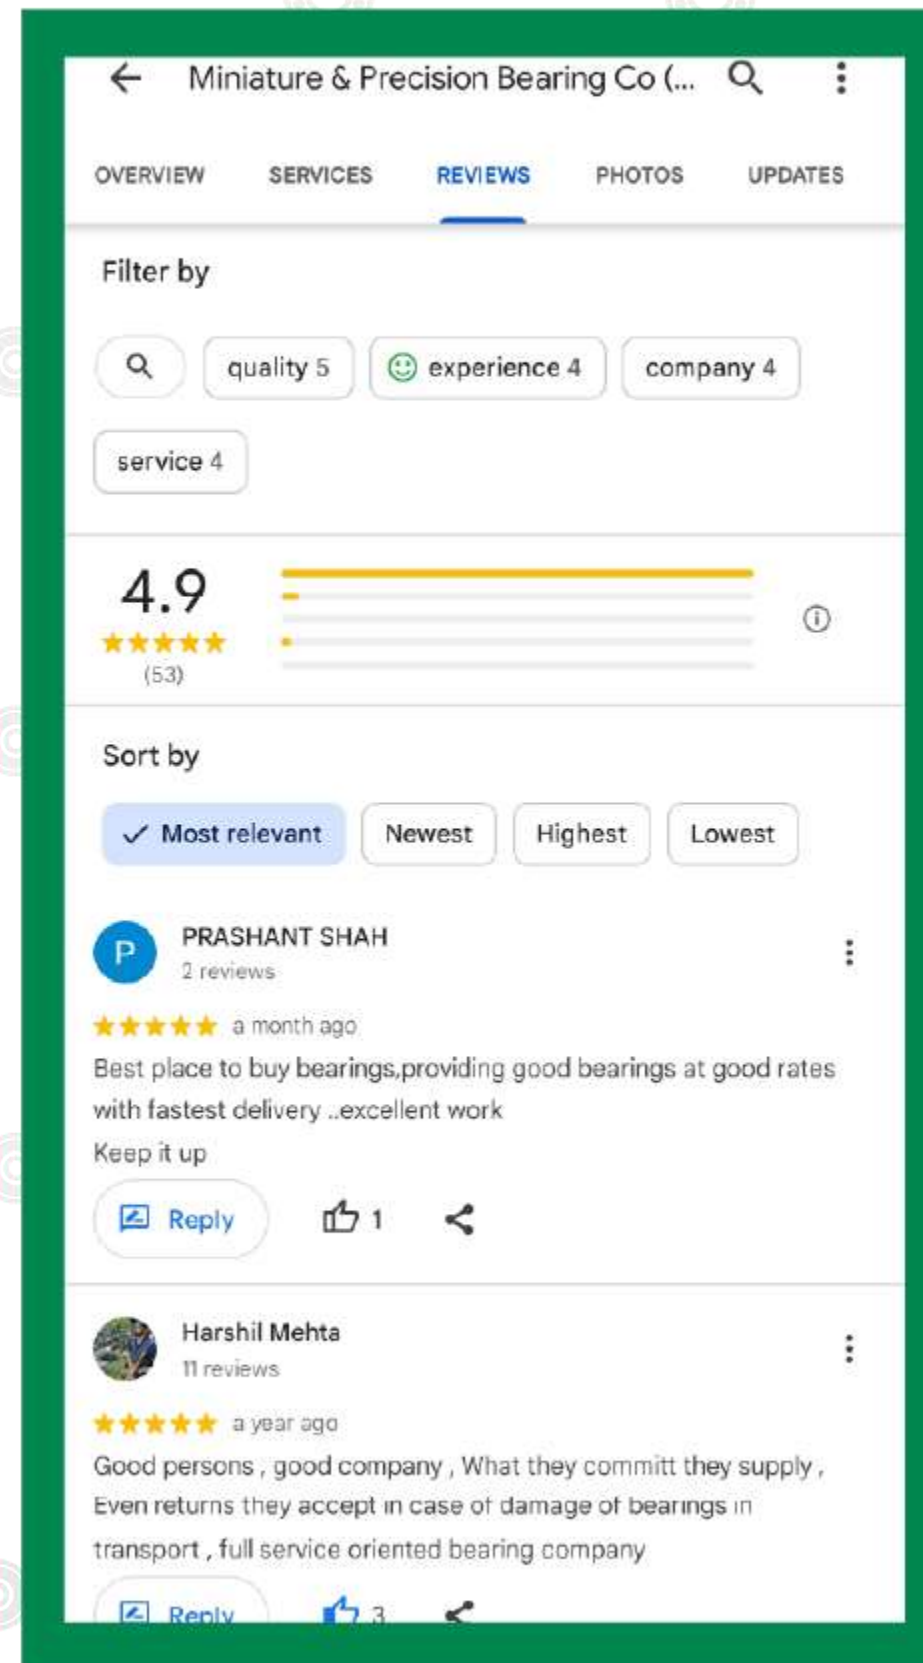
Miniature & Precision Bearing Co (...

OVERVIEW SERVICES REVIEWS PHOTOS UPDATES

Filter by

quality 5 experience 4 company 4 service 4

4.9
★★★★★
(53)

Sort by

✓ Most relevant Newest Highest Lowest

P PRASHANT SHAH
2 reviews

★★★★★ a month ago

Best place to buy bearings,providing good bearings at good rates with fastest delivery ..excellent work

Keep it up

Reply 1

Harshil Mehta
11 reviews

★★★★★ a year ago

Good persons , good company , What they committ they supply , Even returns they accept in case of damage of bearings in transport , full service oriented bearing company

Reply 3